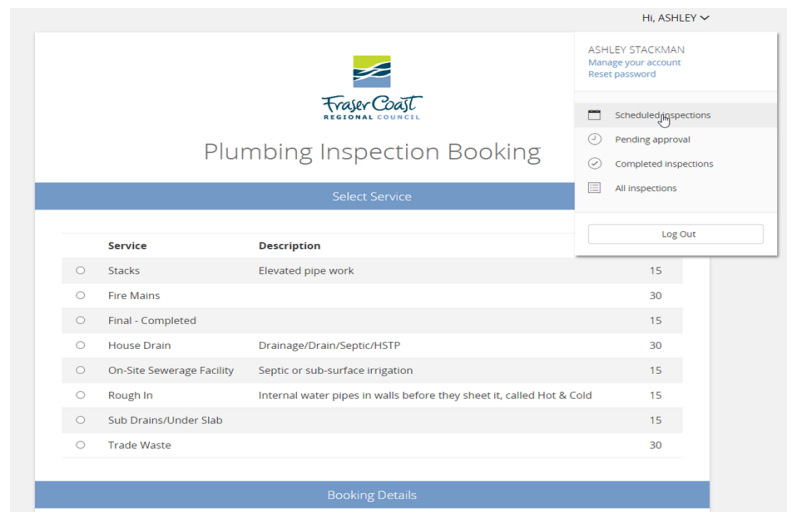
Hi, ASHLEY

ASHLEY STACKMAN
Manage your account
Reset password

Scheduled inspections
Pending approval
Completed inspections
All inspections

Log Out

Fraser Coast
REGIONAL COUNCIL

Plumbing Inspection Booking

Select Service

| | Service | Description | |
|---|---|---|---|
| ○ | Stacks | Elevated pipe work | 15 |
| ○ | Fire Mains | | 30 |
| ○ | Final - Completed | | 15 |
| ○ | House Drain | Drainage/Drain/Septic/HSTP | 30 |
| ○ | On-Site Sewerage Facility | Septic or sub-surface irrigation | 15 |
| ○ | Rough In | Internal water pipes in walls before they sheet it, called Hot & Cold | 15 |
| ○ | Sub Drains/Under Slab | | 15 |
| ○ | Trade Waste | | 30 |

Booking Details